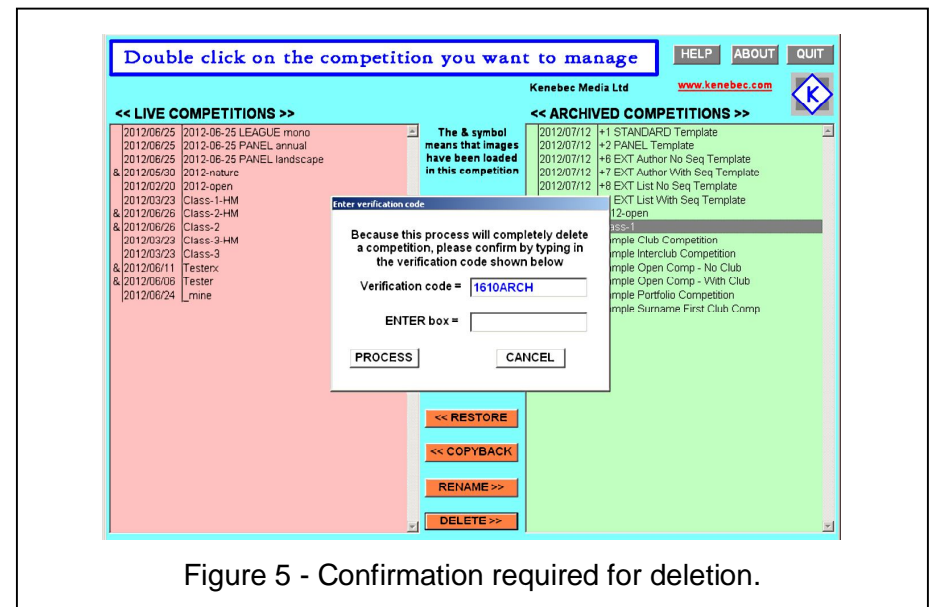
Double click on the competition you want to manage

HELP ABOUT QUIT

Kenebec Media Ltd

www.kenebec.com

K

<< LIVE COMPETITIONS >>

2012/06/25 2012-06-25 LEAGUE mono
2012/06/25 2012-06-25 PANEL annual
2012/06/25 2012-06-25 PANEL landscape
& 2012/05/30 2012-nature
2012/02/20 2012-open
2012/03/23 Class-1-HM
& 2012/06/26 Class-2-HM
& 2012/06/26 Class-2
2012/03/23 Class-3-HM
2012/03/23 Class-3
& 2012/06/11 Testerx
& 2012/06/06 Tester
2012/06/24 _mine

The & symbol means that images have been loaded in this competition

<< ARCHIVED COMPETITIONS >>

2012/07/12 +1 STANDARD Template
2012/07/12 +2 PANEL Template
2012/07/12 +6 EXT Author No Seq Template
2012/07/12 +7 EXT Author With Seq Template
2012/07/12 +8 EXT List No Seq Template
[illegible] EXT List With Seq Template
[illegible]12-open
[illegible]ass-1
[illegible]mple Club Competition
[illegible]mple Interclub Competition
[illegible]mple Open Comp - No Club
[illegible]mple Open Comp - With Club
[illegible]mple Portfolio Competition
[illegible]mple Surname First Club Comp

Enter verification code

Because this process will completely delete a competition, please confirm by typing in the verification code shown below

Verification code = 1610ARCH

ENTER box =

PROCESS

CANCEL

<< RESTORE

<< COPYBACK

RENAME >>

DELETE >>

Figure 5 - Confirmation required for deletion.